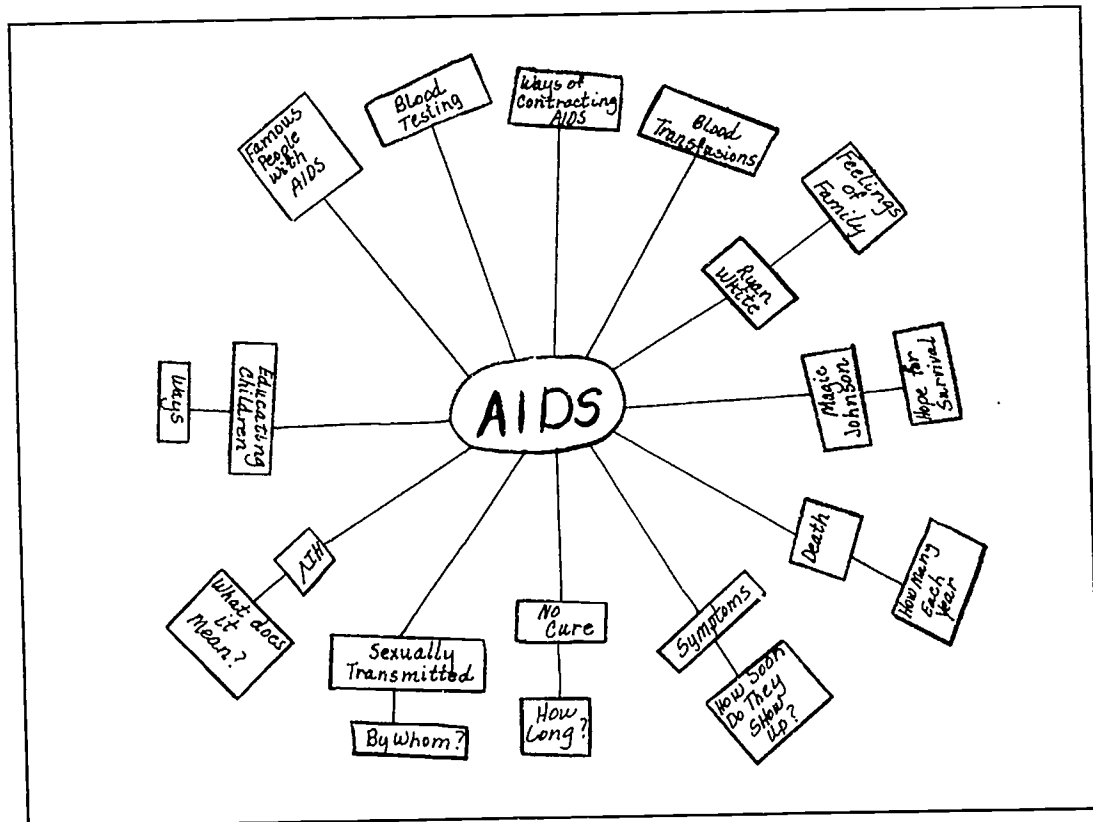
AIDS

Famous People with AIDS

Blood Testing

Ways of Contracting AIDS

Blood Transfusions

Feelings of Family

Ryan White

Magic Johnson

Hope for Survival

Death

How many Each year

Symptoms

How Soon Do They Show Up?

No Cure

How Long?

Sexually Transmitted

By Whom?

HIV

What does it mean?

Educating Children

Ways